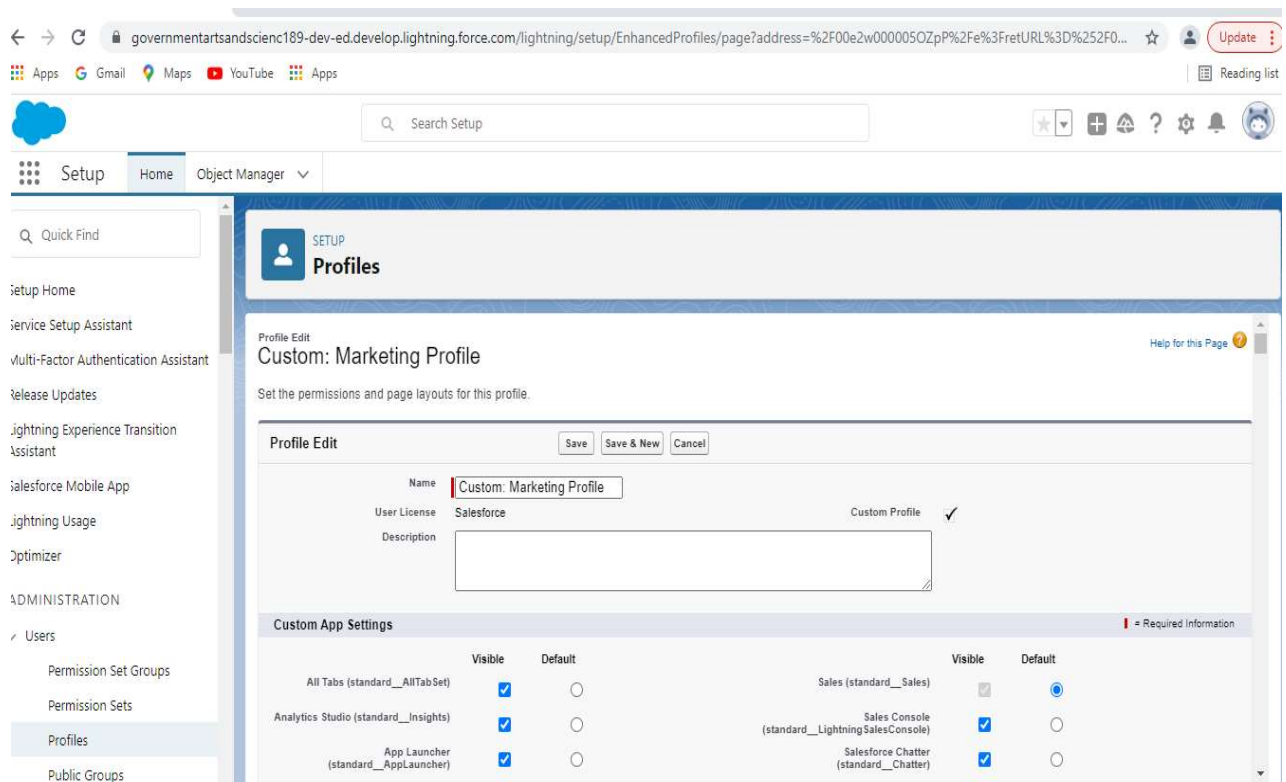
governmentartsandscienc189-dev-ed.develop.lightning.force.com/lightning/setup/EnhancedProfiles/page?address=%2F00e2w000005OZpP%2Fe%3FretURL%3D%252F0...

Update

Apps Gmail Maps YouTube Apps

Reading list

Search Setup

Setup Home Object Manager

Quick Find

ietup Home

iervice Setup Assistant

Aulti-Factor Authentication Assistant

Release Updates

ightning Experience Transition Assistant

ialesforce Mobile App

ightning Usage

Optimizer

ADMINISTRATION

Users

Permission Set Groups

Permission Sets

Profiles

Public Groups

SETUP
Profiles

Profile Edit
Custom: Marketing Profile

Help for this Page

Set the permissions and page layouts for this profile.

Profile Edit

Save Save & New Cancel

Name Custom: Marketing Profile

User License Salesforce

Custom Profile ✓

Description

Custom App Settings

= Required Information

| | Visible | Default | | Visible | Default |
|---|---|---|---|---|---|
| All Tabs (standard__AllTabSet) | ☑ | ○ | Sales (standard__Sales) | ☑ | ◉ |
| Analytics Studio (standard__Insights) | ☑ | ○ | Sales Console (standard__LightningSalesConsole) | ☑ | ○ |
| App Launcher (standard__AppLauncher) | ☑ | ○ | Salesforce Chatter (standard__Chatter) | ☑ | ○ |